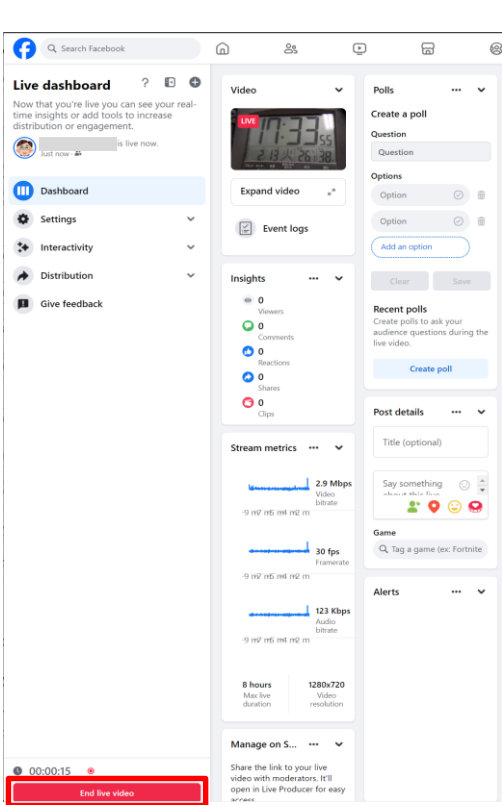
Search Facebook

Live dashboard

Now that you're live you can see your real-time insights or add tools to increase distribution or engagement.

is live now.
Just now

Dashboard

Settings

Interactivity

Distribution

Give feedback

00:00:15

End live video

Video

LIVE

17:33 55

Expand video

Event logs

Insights

0
Viewers

0
Comments

0
Reactions

0
Shares

0
Clips

Stream metrics

2.9 Mbps
Video bitrate

-9 m7 m6 m4 m2 m

30 fps
Framerate

-9 m7 m6 m4 m2 m

123 Kbps
Audio bitrate

-9 m7 m6 m4 m2 m

8 hours
Max live duration

1280x720
Video resolution

Manage on S...

Share the link to your live video with moderators. It'll open in Live Producer for easy access.

Polls

Create a poll

Question

Question

Options

Option

Option

Add an option

Clear

Save

Recent polls

Create polls to ask your audience questions during the live video.

Create poll

Post details

Title (optional)

Say something about this live

Game

Tag a game (ex: Fortnite

Alerts